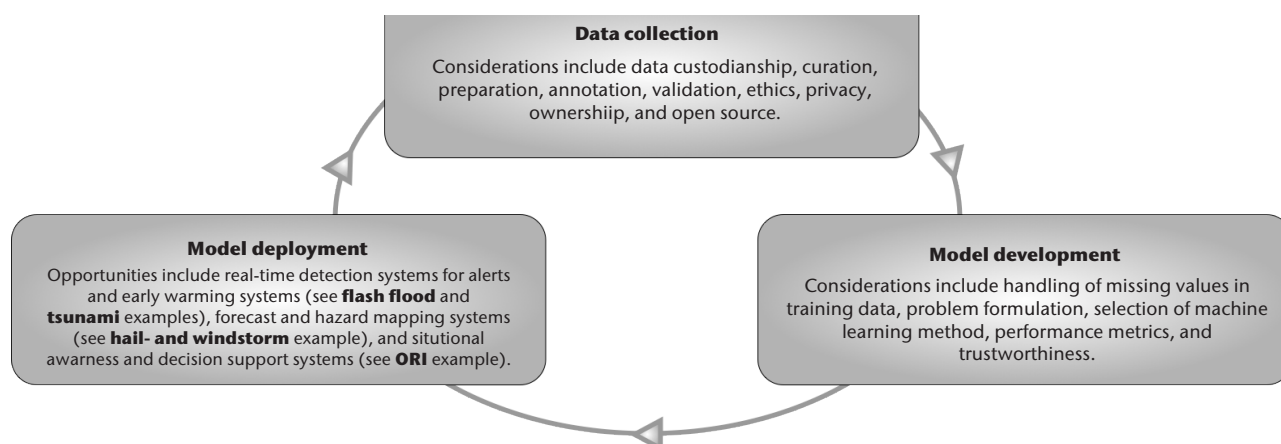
**Data collection**

Considerations include data custodianship, curation, preparation, annotation, validation, ethics, privacy, ownershiip, and open source.

**Model development**

Considerations include handling of missing values in training data, problem formulation, selection of machine learning method, performance metrics, and trustworthiness.

**Model deployment**

Opportunities include real-time detection systems for alerts and early warming systems (see **flash flood** and **tsunami** examples), forecast and hazard mapping systems (see **hail- and windstorm** example), and situtional awarness and decision support systems (see **ORI** example).